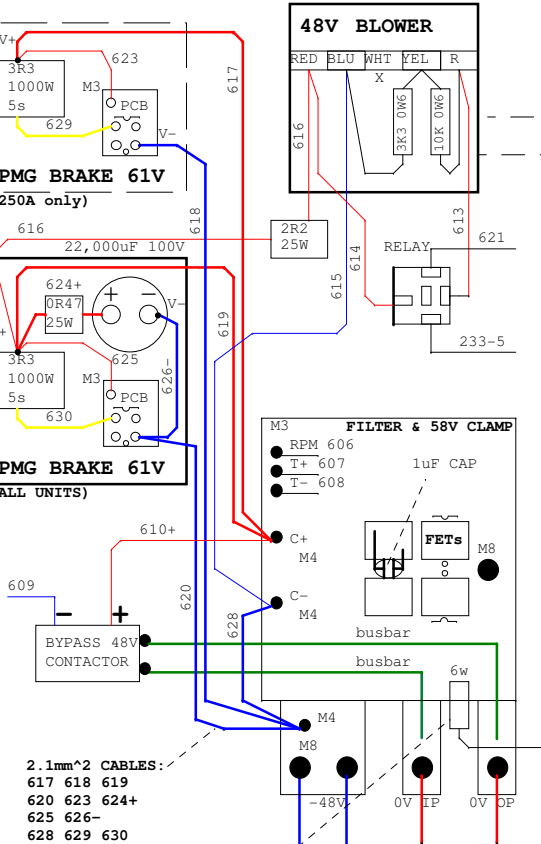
V+
623
3R3
1000W
5s
M3
PCB
V-
629
617
PMG BRAKE 61V
250A only)

48V BLOWER
RED
BLU
WHT
YEL
R
X
616
3K3 0W6
10K 0W6
613

616
22,000uF 100V
618
2R2
25W
RELAY
621
614
615
624+
0R47
25W
+
−
V-
619
3R3
1000W
5s
625
M3
PCB
626-
630
233-5
PMG BRAKE 61V
ALL UNITS)

M3
FILTER & 58V CLAMP
RPM 606
T+ 607
T- 608
1uF CAP
610+
C+
M4
FETs
M8
609
620
C-
M4
628
−
+
BYPASS 48V
CONTACTOR
busbar
busbar
6w
M4
M8
2.1mm^2 CABLES:
617 618 619
620 623 624+
625 626-
628 629 630
-48V
0V IP
0V OP